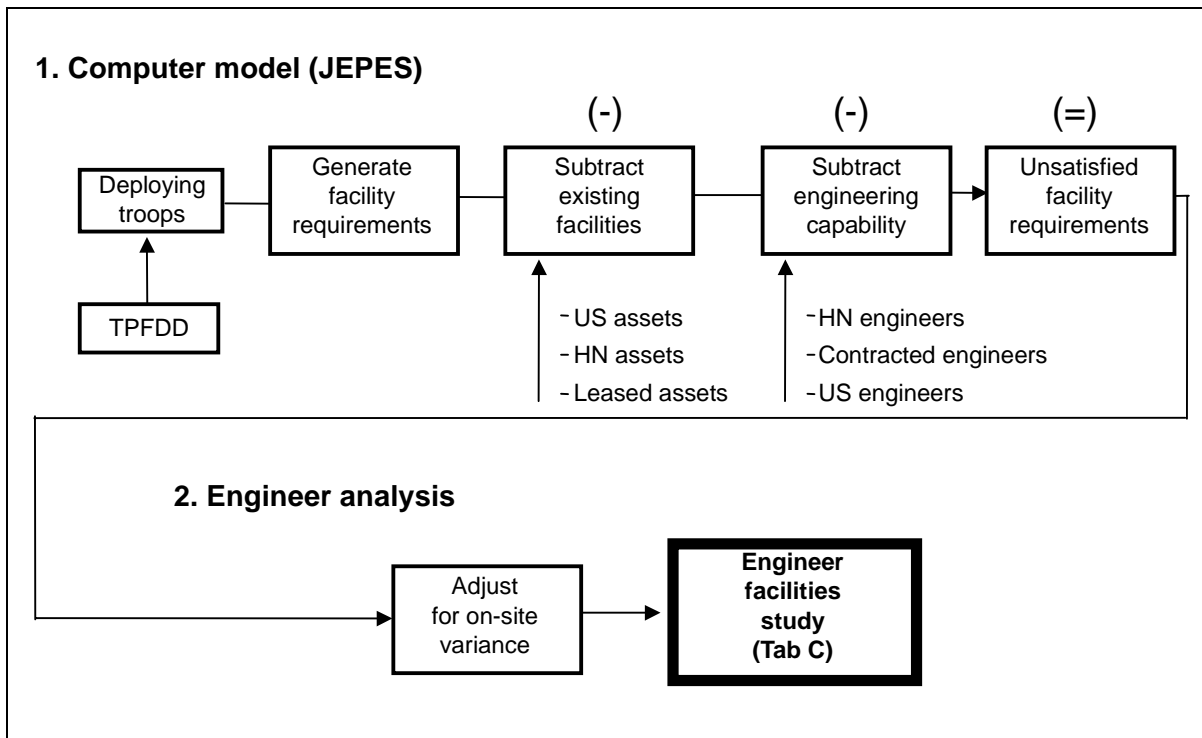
1. Computer model (JEPES)

(-)

(-)

(=)

Deploying troops

TPFDD

Generate facility requirements

Subtract existing facilities

- US assets
- HN assets
- Leased assets

Subtract engineering capability

- HN engineers
- Contracted engineers
- US engineers

Unsatisfied facility requirements

2. Engineer analysis

Adjust for on-site variance

Engineer facilities study (Tab C)